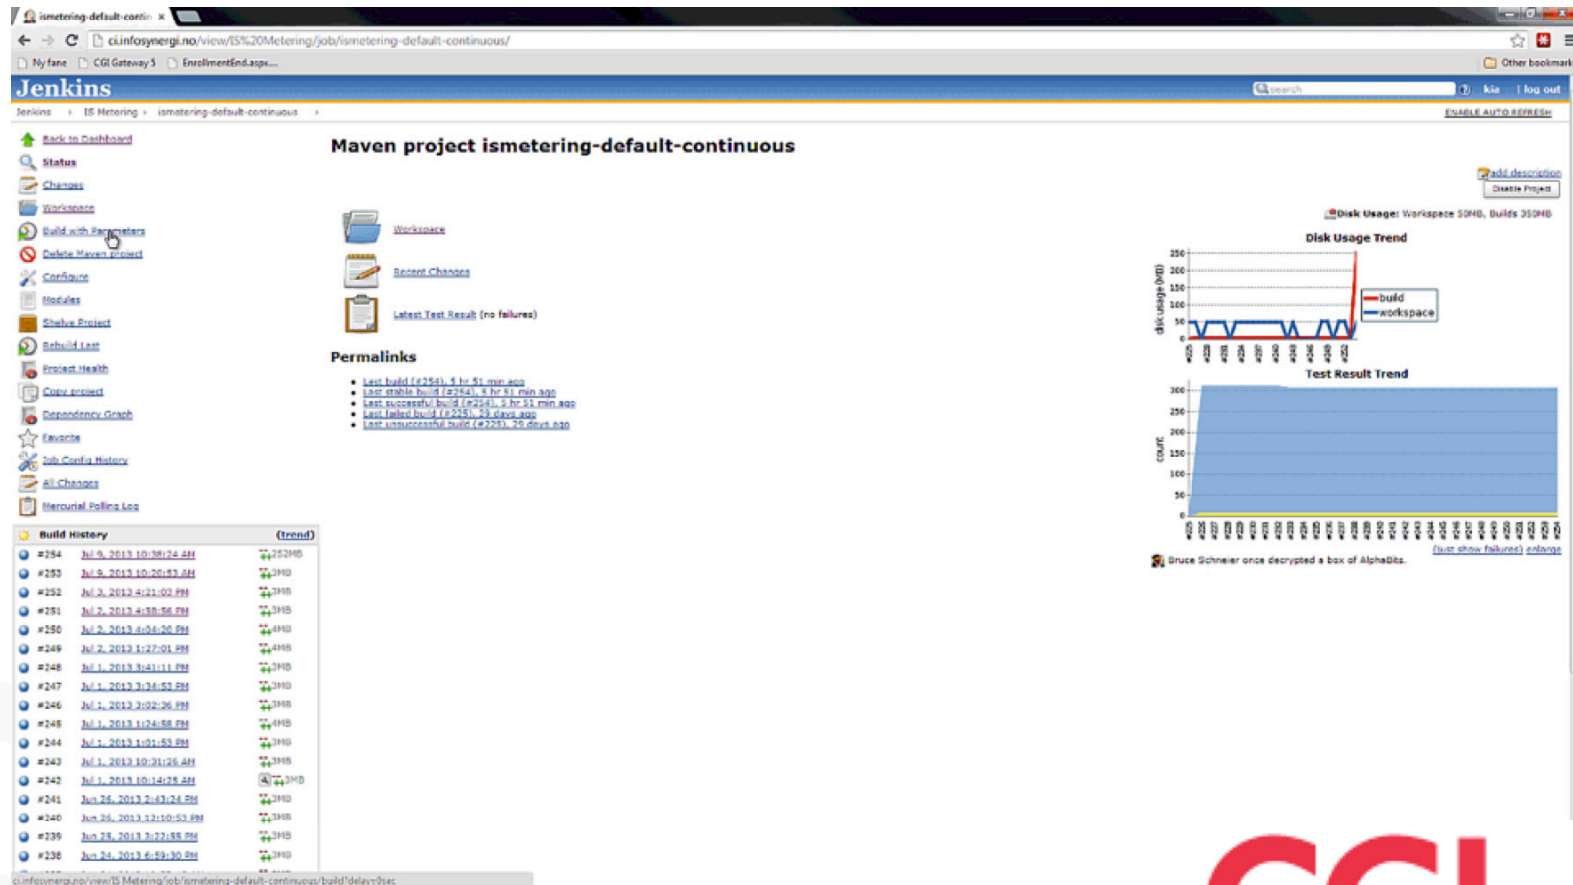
ismetering-default-contin ×

ci.infosynergi.no/view/IS%20Metering/job/ismetering-default-continuous/

Ny fane | CGI Gateway 5 | EnrollmentEnd.aspx... | Other bookmarks

Jenkins

search | kia | log out

Jenkins › IS Metering › ismetering-default-continuous ›

ENABLE AUTO REFRESH

Back to Dashboard
Status
Changes
Workspace
Build with Parameters
Delete Maven project
Configure
Modules
Shelve Project
Rebuild Last
Project Health
Copy project
Dependency Graph
Favorite
Job Config History
All Changes
Mercurial Polling Log

Build History (trend)

| | |
|---|---|
| #254 | Jul 9, 2013 10:38:24 AM | 252MB |
| #253 | Jul 9, 2013 10:20:53 AM | 3MB |
| #252 | Jul 3, 2013 4:21:03 PM | 3MB |
| #251 | Jul 2, 2013 4:58:56 PM | 3MB |
| #250 | Jul 2, 2013 4:04:20 PM | 4MB |
| #249 | Jul 2, 2013 1:27:01 PM | 4MB |
| #248 | Jul 1, 2013 3:41:11 PM | 3MB |
| #247 | Jul 1, 2013 3:34:53 PM | 3MB |
| #246 | Jul 1, 2013 3:02:36 PM | 3MB |
| #245 | Jul 1, 2013 1:24:58 PM | 4MB |
| #244 | Jul 1, 2013 1:01:53 PM | 3MB |
| #243 | Jul 1, 2013 10:31:26 AM | 3MB |
| #242 | Jul 1, 2013 10:14:25 AM | 3MB |
| #241 | Jun 26, 2013 2:43:24 PM | 3MB |
| #240 | Jun 26, 2013 12:10:53 PM | 3MB |
| #239 | Jun 25, 2013 3:22:55 PM | 3MB |
| #238 | Jun 24, 2013 6:59:30 PM | 3MB |

Maven project ismetering-default-continuous

add description
Disable Project

Disk Usage: Workspace 50MB, Builds 350MB

Workspace
Recent Changes
Latest Test Result (no failures)

Permalinks

• Last build (#254), 5 hr 51 min ago
• Last stable build (#254), 5 hr 51 min ago
• Last successful build (#254), 5 hr 51 min ago
• Last failed build (#225), 29 days ago
• Last unsuccessful build (#225), 29 days ago

Disk Usage Trend
disk usage (MB)
250 200 150 100 50 0
build
workspace

Test Result Trend
count
300 250 200 150 100 50 0

(just show failures) enlarge

Bruce Schneier once decrypted a box of AlphaBits.

ci.infosynergi.no/view/IS Metering/job/ismetering-default-continuous/build?delay=0sec

CGI